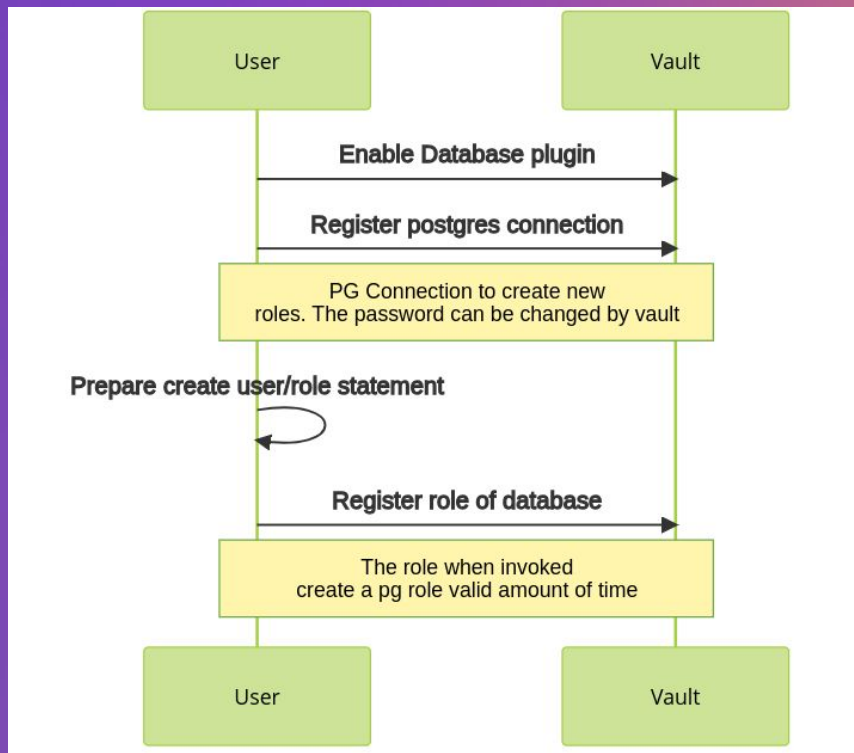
User

Vault

Enable Database plugin

Register postgres connection

PG Connection to create new roles. The password can be changed by vault

Prepare create user/role statement

Register role of database

The role when invoked create a pg role valid amount of time

User

Vault